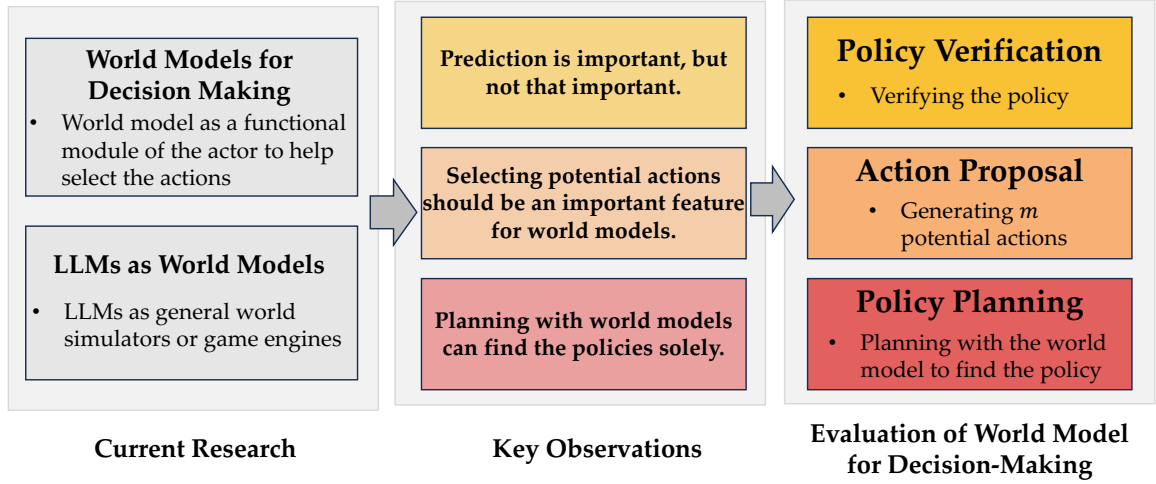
World Models for Decision Making

• World model as a functional module of the actor to help select the actions

LLMs as World Models

• LLMs as general world simulators or game engines

Current Research

Prediction is important, but not that important.

Selecting potential actions should be an important feature for world models.

Planning with world models can find the policies solely.

Key Observations

Policy Verification

• Verifying the policy

Action Proposal

• Generating $m$ potential actions

Policy Planning

• Planning with the world model to find the policy

Evaluation of World Model for Decision-Making